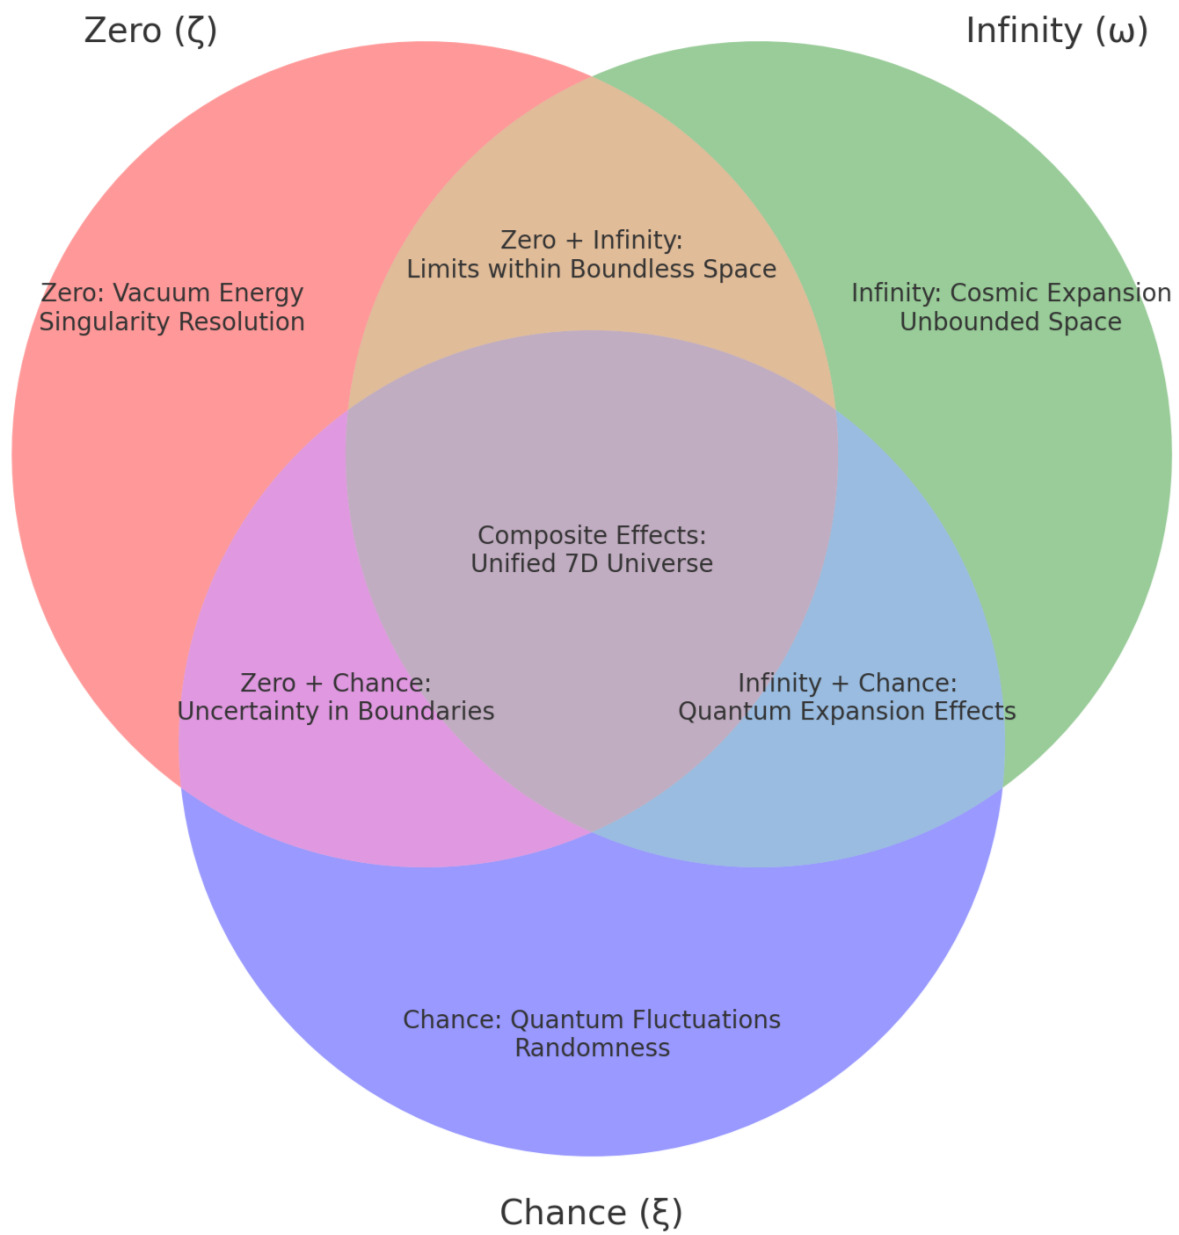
Zero (ζ)

Infinity (ω)

Zero + Infinity:
Limits within Boundless Space

Zero: Vacuum Energy
Singularity Resolution

Infinity: Cosmic Expansion
Unbounded Space

Composite Effects:
Unified 7D Universe

Zero + Chance:
Uncertainty in Boundaries

Infinity + Chance:
Quantum Expansion Effects

Chance: Quantum Fluctuations
Randomness

Chance (ξ)